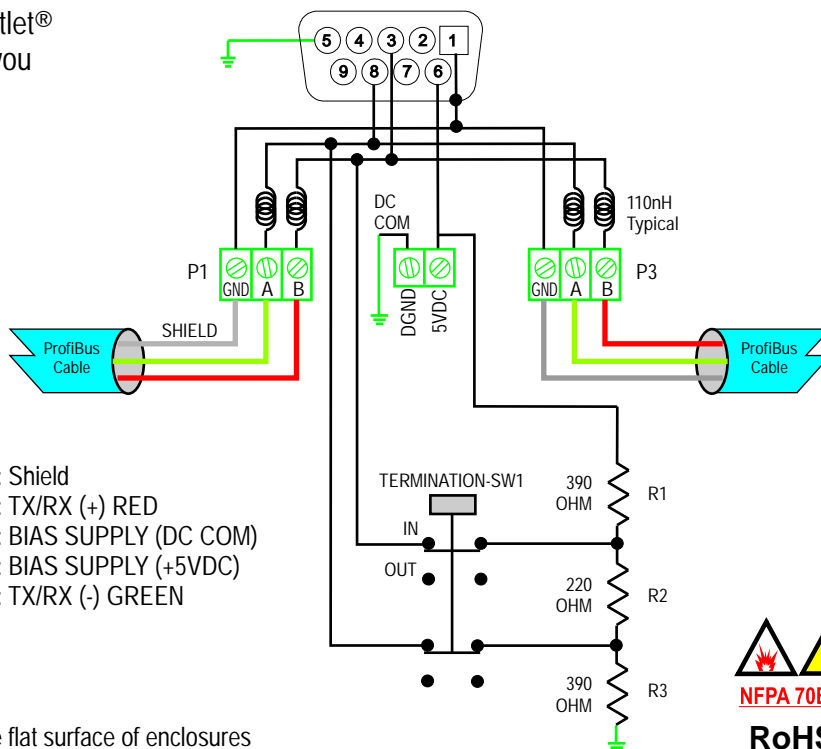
tlet®
you

5 4 3 2 1
9 8 7 6

110nH
Typical

DC
COM

P1
GND A B

DGND 5VDC

GND A B P3

SHIELD

ProfiBus
Cable

ProfiBus
Cable

: Shield
: TX/RX (+) RED
: BIAS SUPPLY (DC COM)
: BIAS SUPPLY (+5VDC)
: TX/RX (-) GREEN

TERMINATION-SW1

IN

OUT

390
OHM

R1

220
OHM

R2

390
OHM

R3

NFPA 70E

RoHS

e flat surface of enclosures